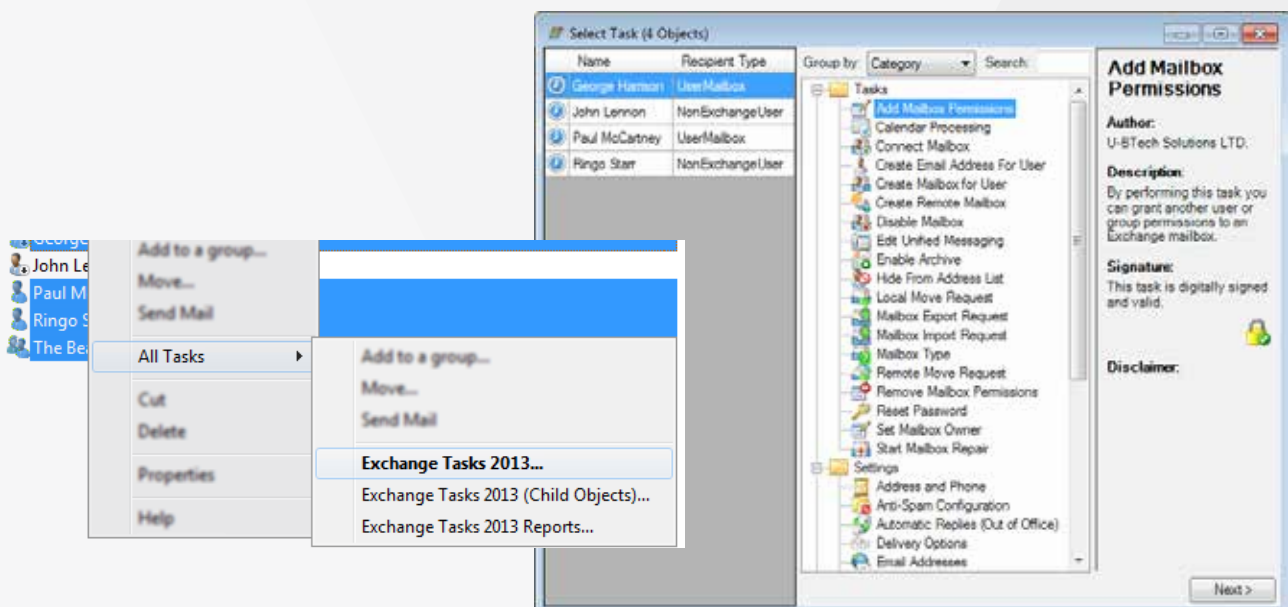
Select Task (4 Objects)

| Name | Recipient Type |
|---|---|
| George Harrison | UserMailbox |
| John Lennon | NonExchangeUser |
| Paul McCartney | UserMailbox |
| Ringo Starr | NonExchangeUser |

Group by: Category Search:

Tasks
Add Mailbox Permissions
Calendar Processing
Connect Mailbox
Create Email Address For User
Create Mailbox for User
Create Remote Mailbox
Disable Mailbox
Edit Unified Messaging
Enable Archive
Hide From Address List
Local Move Request
Mailbox Export Request
Mailbox Import Request
Mailbox Type
Remote Move Request
Remove Mailbox Permissions
Reset Password
Set Mailbox Owner
Start Mailbox Repair
Settings
Address and Phone
Anti-Spam Configuration
Automatic Replies (Out of Office)
Delivery Options
Email Addresses

Add Mailbox Permissions

Author:
U-BTech Solutions LTD.

Description:
By performing this task you can grant another user or group permissions to an Exchange mailbox.

Signature:
This task is digitally signed and valid.

Disclaimer:

Next >

George
John Le
Paul M
Ringo S
The Bea

Add to a group...
Move...
Send Mail
All Tasks
Cut
Delete
Properties
Help

Add to a group...
Move...
Send Mail
Exchange Tasks 2013...
Exchange Tasks 2013 (Child Objects)...
Exchange Tasks 2013 Reports...